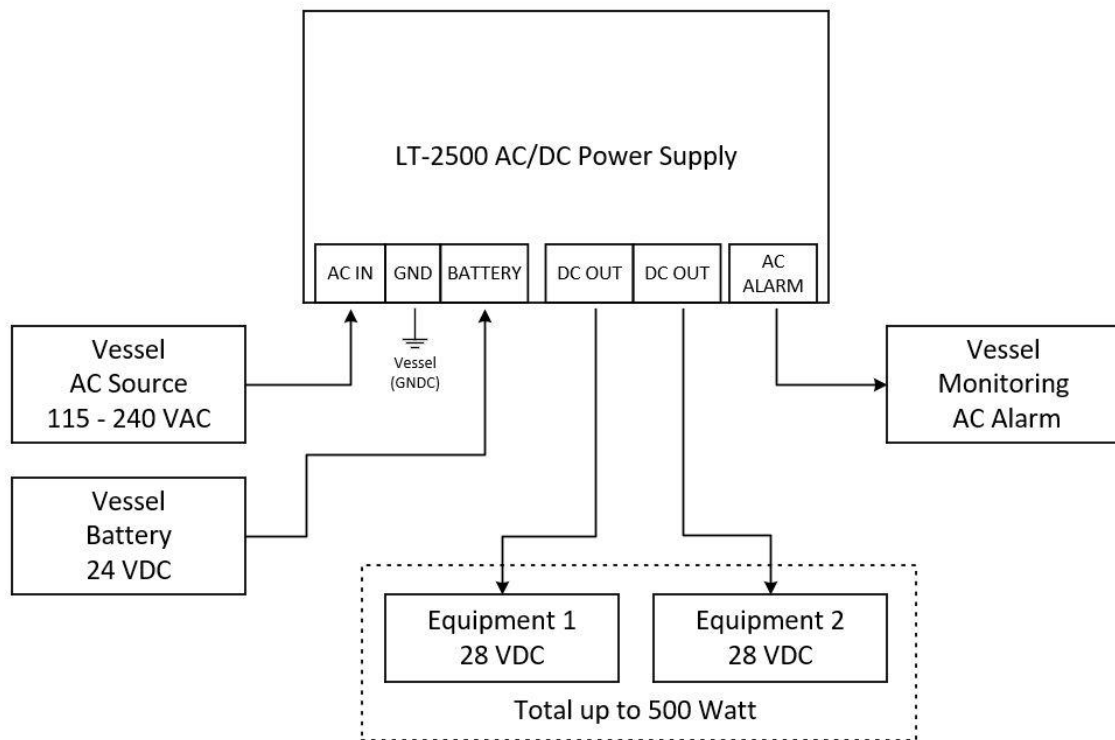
LT-2500 AC/DC Power Supply

AC IN
GND
BATTERY
DC OUT
DC OUT
AC ALARM

Vessel AC Source 115 - 240 VAC

Vessel (GNDC)

Vessel Battery 24 VDC

Vessel Monitoring AC Alarm

Equipment 1 28 VDC

Equipment 2 28 VDC

Total up to 500 Watt